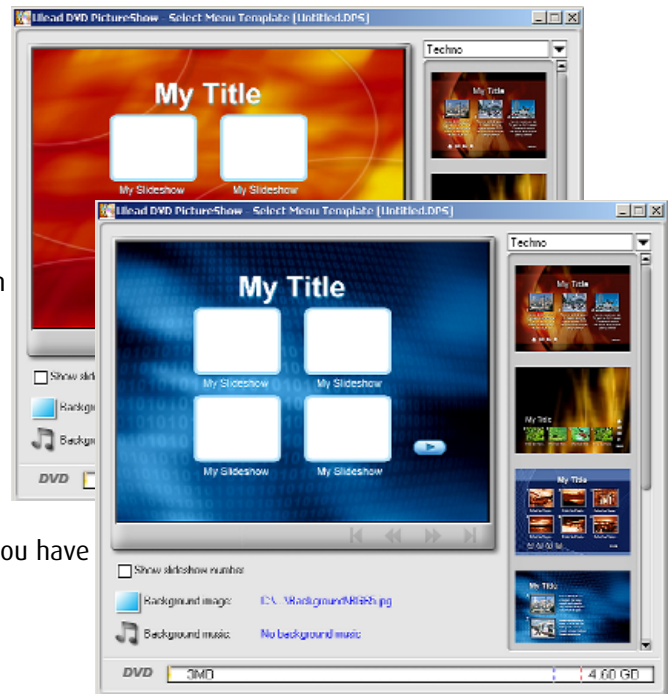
Ulead DVD PictureShow - Select Menu Template [Untitled.DPS]

Techno

My Title

My Slideshow

My Slideshow

Show slid

Backgr

Backgr

DVD

Ulead DVD PictureShow - Select Menu Template [Untitled.DPS]

Techno

My Title

My Slideshow

My Slideshow

My Slideshow

My Slideshow

My Title

My Title

My Title

My Title

Show slideshow number

Background image:

C:\...\Background\NB05.jpg

Background music:

No background music

DVD

3MB

4.60 GB

n

ou have